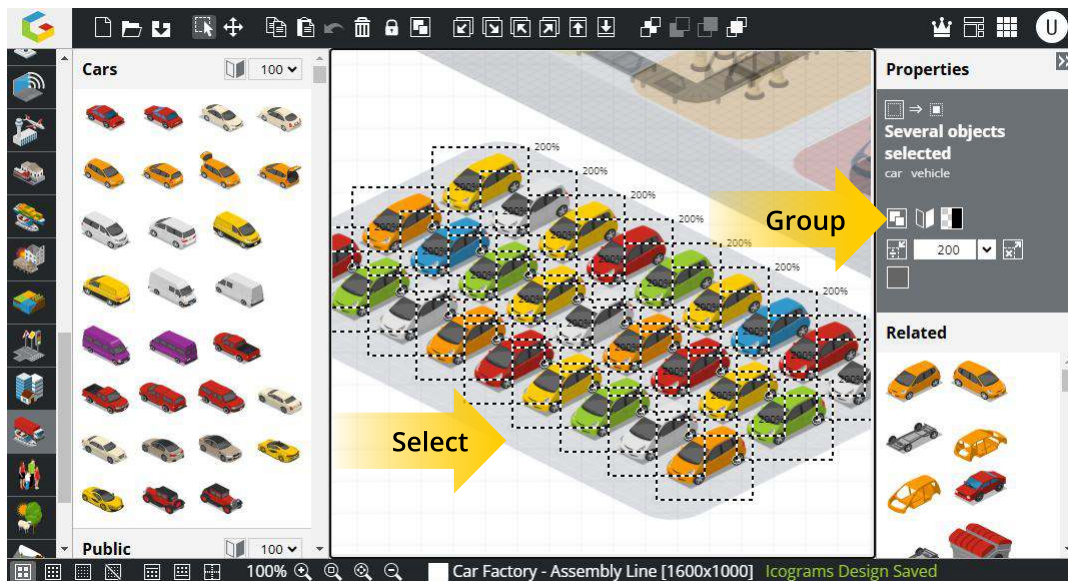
U

Cars
100

Public
100

200%
200%
200%
200%
200%
200%
200%

Group

Select

Properties

Several objects selected
car vehicle

200

Related

100%

Car Factory - Assembly Line [1600x1000] Icograms Design Saved